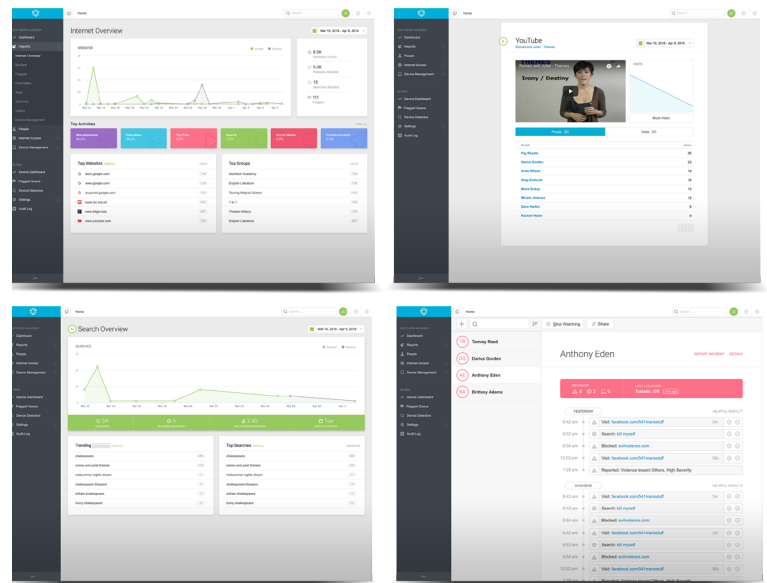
Home

Internet Overview

Mar 10, 2016 - Apr 8, 2016

Websites

8.5K

5.0K

15

333

Top Activities

Top Websites

www.google.com

www.google.com

www.youtube.com

Top Groups

Stanford Academy

English Literature

Theatre History

English Literature

Home

YouTube

Mar 10, 2016 - Apr 8, 2016

Irony / Destiny

People

Visits

Fay Brooks

Darius Gordon

Anthony Eden

Home

Search Overview

Mar 10, 2016 - Apr 8, 2016

Searches

54

5

2.45

Trending

shakespeare

romeo and juliet themes

shakespeare

Top Searches

shakespeare

romeo and juliet themes

shakespeare

Home

Stop Watching

Share

Tommy Reed

Darius Gordon

Anthony Eden

Brittany Adams

Anthony Eden

YESTERDAY

9:42 am

Visit: facebook.com/541maresstuff

9:53 am

Search: kill myself

9:54 am

Blocked: endviolence.com

10:02 pm

Visit: facebook.com/541maresstuff

7:28 pm

Reported: Violence toward Others, High Severity

9:42 am

Visit: facebook.com/541maresstuff

9:53 am

Search: kill myself

9:54 am

Blocked: endviolence.com

10:02 pm

Visit: facebook.com/541maresstuff

9:53 am

Search: kill myself

9:54 am

Blocked: endviolence.com

10:02 pm

Visit: facebook.com/541maresstuff